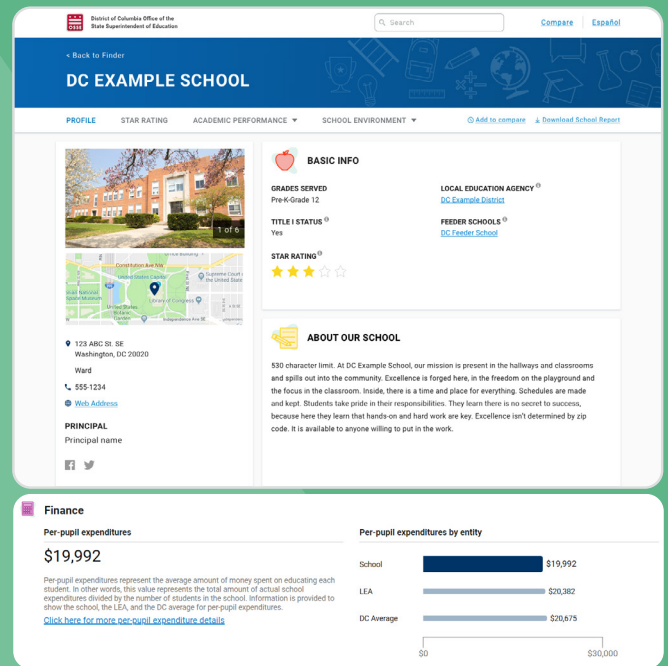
District of Columbia Office of the State Superintendent of Education

OSSE

Search

Compare Español

< Back to Finder

DC EXAMPLE SCHOOL

PROFILE STAR RATING ACADEMIC PERFORMANCE ▾ SCHOOL ENVIRONMENT ▾ Add to compare Download School Report

1 of 6

Constitution Ave NW
United States Capitol
Supreme Court of the United States
Library of Congress
National Air and Space Museum
United States Botanic Garden
Independence Ave SE

123 ABC St. SE
Washington, DC 20020

Ward

555-1234

Web Address

PRINCIPAL
Principal name

BASIC INFO

GRADES SERVED
Pre-K-Grade 12

LOCAL EDUCATION AGENCY
DC Example District

TITLE I STATUS
Yes

FEEDER SCHOOLS
DC Feeder School

STAR RATING

ABOUT OUR SCHOOL

530 character limit. At DC Example School, our mission is present in the hallways and classrooms and spills out into the community. Excellence is forged here, in the freedom on the playground and the focus in the classroom. Inside, there is a time and place for everything. Schedules are made and kept. Students take pride in their responsibilities. They learn there is no secret to success, because here they learn that hands-on and hard work are key. Excellence isn't determined by zip code. It is available to anyone willing to put in the work.

Finance

Per-pupil expenditures

$19,992

Per-pupil expenditures represent the average amount of money spent on educating each student. In other words, this value represents the total amount of actual school expenditures divided by the number of students in the school. Information is provided to show the school, the LEA, and the DC average for per-pupil expenditures.

Click here for more per-pupil expenditure details

Per-pupil expenditures by entity

School $19,992
LEA $20,382
DC Average $20,675

$0 $30,000